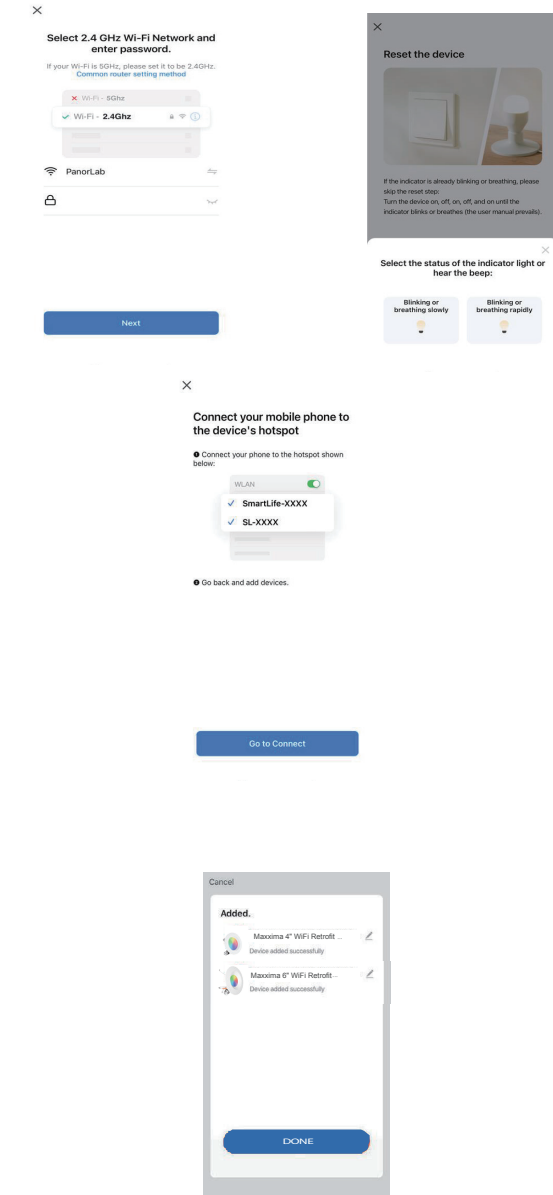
×

Select 2.4 GHz Wi-Fi Network and enter password.

If your Wi-Fi is 5GHz, please set it to be 2.4GHz.
Common router setting method

Wi-Fi - 5Ghz

Wi-Fi - 2.4Ghz

PanorLab

Next

×

Reset the device

If the indicator is already blinking or breathing, please skip the reset step:
Turn the device on, off, on, off, and on until the indicator blinks or breathes (the user manual prevails).

Select the status of the indicator light or hear the beep:

Blinking or breathing slowly

Blinking or breathing rapidly

×

Connect your mobile phone to the device's hotspot

❶ Connect your phone to the hotspot shown below:

WLAN

SmartLife-XXXX

SL-XXXX

❷ Go back and add devices.

Go to Connect

Cancel

Added.

Maxxima 4" WiFi Retrofit ...
Device added successfully

Maxxima 6" WiFi Retrofit ...
Device added successfully

DONE